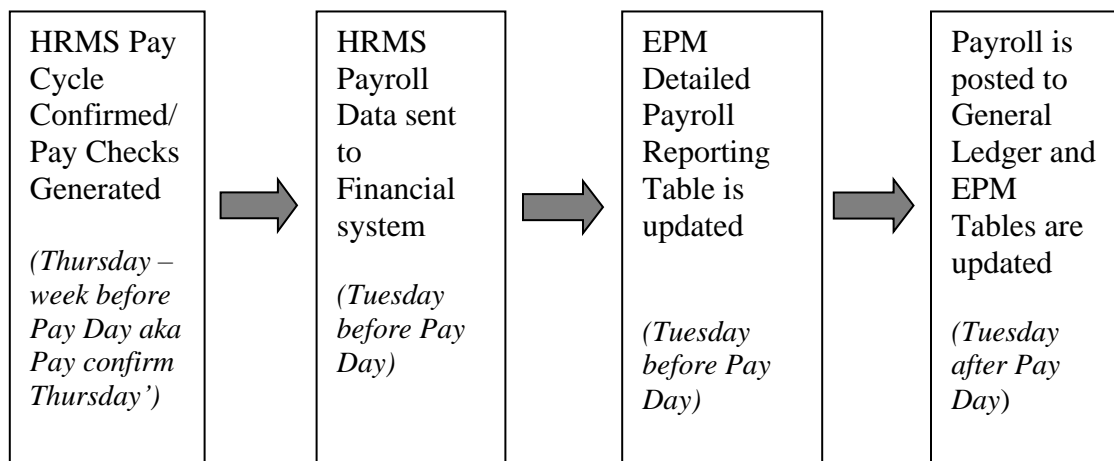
HRMS Pay Cycle Confirmed/ Pay Checks Generated

*(Thursday – week before Pay Day aka Pay confirm Thursday')*

HRMS Payroll Data sent to Financial system

*(Tuesday before Pay Day)*

EPM Detailed Payroll Reporting Table is updated

*(Tuesday before Pay Day)*

Payroll is posted to General Ledger and EPM Tables are updated

*(Tuesday after Pay Day)*